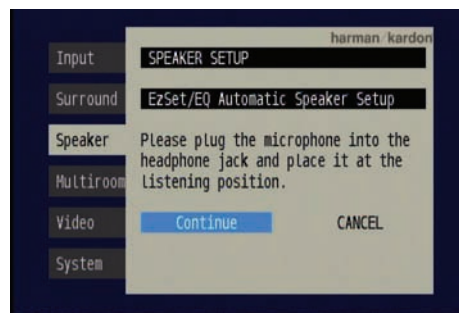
harman/kardon

Input
Surround
Speaker
Multiroom
Video
System

SPEAKER SETUP

EzSet/EQ Automatic Speaker Setup

Please plug the microphone into the headphone jack and place it at the listening position.

Continue
CANCEL